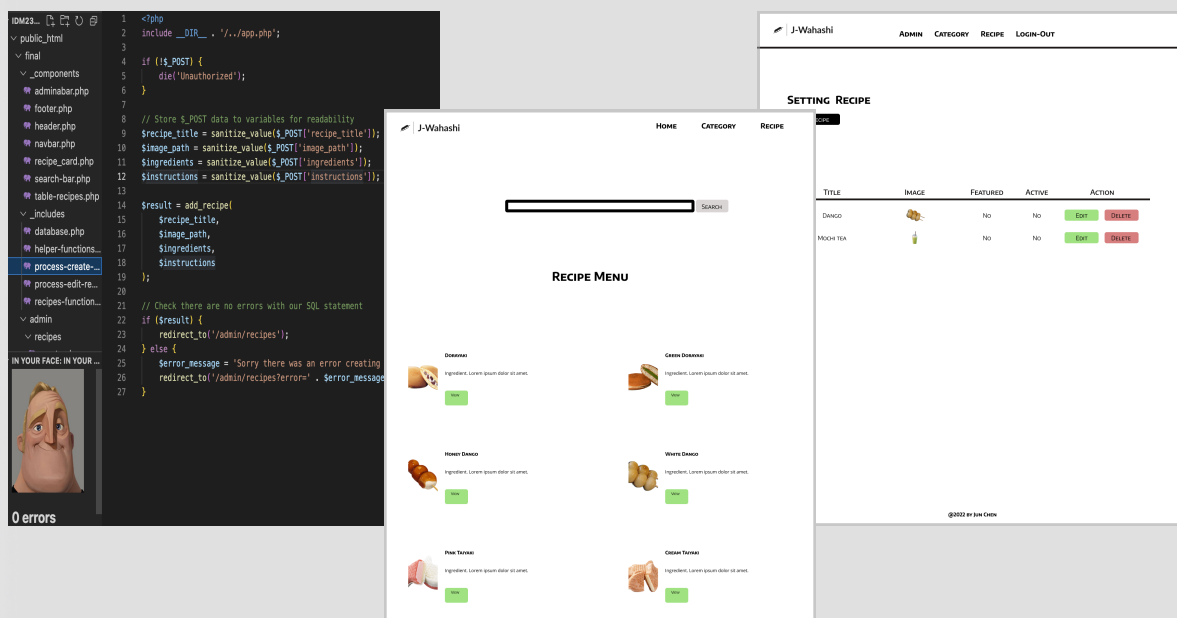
IDM23...

public_html
final
_components
adminabar.php
footer.php
header.php
navbar.php
recipe_card.php
search-bar.php
table-recipes.php
_includes
database.php
helper-functions...
process-create-...
process-edit-re...
recipes-function...
admin
recipes

IN YOUR FACE: IN YOUR ...

0 errors

1 <?php
2 include __DIR__ . '/../app.php';
3
4 if (!$_POST) {
5 die('Unauthorized');
6 }
7
8 // Store $_POST data to variables for readability
9 $recipe_title = sanitize_value($_POST['recipe_title']);
10 $image_path = sanitize_value($_POST['image_path']);
11 $ingredients = sanitize_value($_POST['ingredients']);
12 $instructions = sanitize_value($_POST['instructions']);
13
14 $result = add_recipe(
15 $recipe_title,
16 $image_path,
17 $ingredients,
18 $instructions
19 );
20
21 // Check there are no errors with our SQL statement
22 if ($result) {
23 redirect_to('/admin/recipes');
24 } else {
25 $error_message = 'Sorry there was an error creating
26 redirect_to('/admin/recipes?error=' . $error_message
27 }

J-Wahashi
Admin Category Recipe Login-Out

Setting Recipe
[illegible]ecipe

| Title | Image | Featured | Active | Action |
|---|---|---|---|---|
| Dango | | No | No | Edit Delete |
| Mochi tea | | No | No | Edit Delete |

@2022 by Jun Chen

J-Wahashi
Home Category Recipe

Search

Recipe Menu

Dorayaki
Ingredient. Lorem ipsum dolor sit amet.
View

Green Dorayaki
Ingredient. Lorem ipsum dolor sit amet.
View

Honey Dango
Ingredient. Lorem ipsum dolor sit amet.
View

White Dango
Ingredient. Lorem ipsum dolor sit amet.
View

Pink Taiyaki
Ingredient. Lorem ipsum dolor sit amet.
View

Cream Taiyaki
Ingredient. Lorem ipsum dolor sit amet.
View